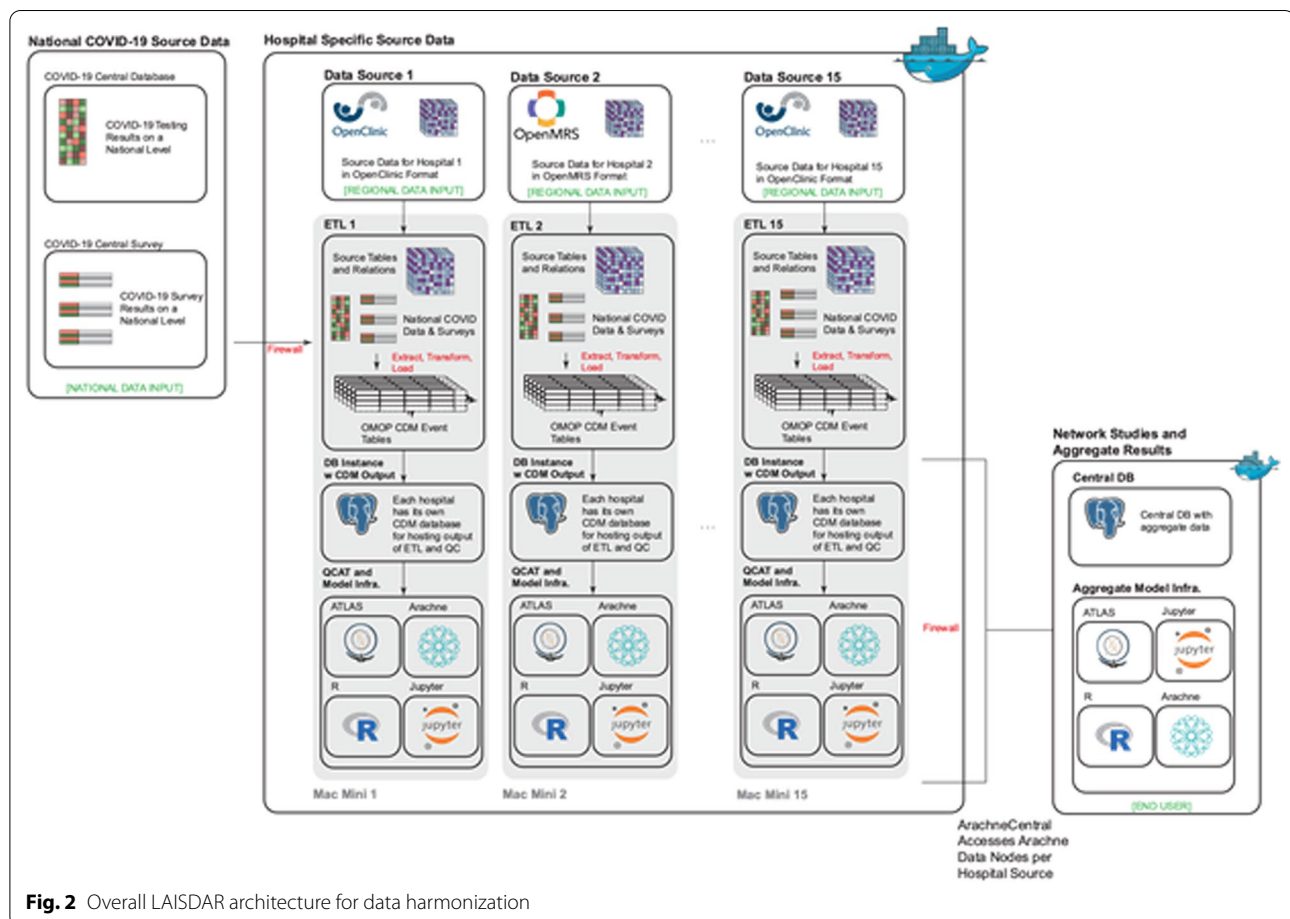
National COVID-19 Source Data

COVID-19 Central Database

COVID-19 Testing Results on a National Level

COVID-19 Central Survey

COVID-19 Survey Results on a National Level

[NATIONAL DATA INPUT]

Firewall

Hospital Specific Source Data

Data Source 1

OpenClinic

Source Data for Hospital 1 in OpenClinic Format

[REGIONAL DATA INPUT]

ETL 1

Source Tables and Relations

National COVID Data & Surveys

Extract, Transform, Load

OMOP CDM Event Tables

DB Instance w CDM Output

Each hospital has its own CDM database for hosting output of ETL and QC

QCAT and Model Infra.

ATLAS

Arachne

R

Jupyter

jupyter

Mac Mini 1

Data Source 2

OpenMRS

Source Data for Hospital 2 in OpenMRS Format

[REGIONAL DATA INPUT]

ETL 2

Source Tables and Relations

National COVID Data & Surveys

Extract, Transform, Load

OMOP CDM Event Tables

DB Instance w CDM Output

Each hospital has its own CDM database for hosting output of ETL and QC

QCAT and Model Infra.

ATLAS

Arachne

R

Jupyter

jupyter

Mac Mini 2

...

Data Source 15

OpenClinic

Source Data for Hospital 15 in OpenClinic Format

[REGIONAL DATA INPUT]

ETL 15

Source Tables and Relations

National COVID Data & Surveys

Extract, Transform, Load

OMOP CDM Event Tables

DB Instance w CDM Output

Each hospital has its own CDM database for hosting output of ETL and QC

QCAT and Model Infra.

ATLAS

Arachne

R

Jupyter

jupyter

Mac Mini 15

Firewall

Network Studies and Aggregate Results

Central DB

Central DB with aggregate data

Aggregate Model Infra.

ATLAS

Jupyter

jupyter

R

Arachne

[END USER]

ArachneCentral Accesses Arachne Data Nodes per Hospital Source

Fig. 2 Overall LAISDAR architecture for data harmonization